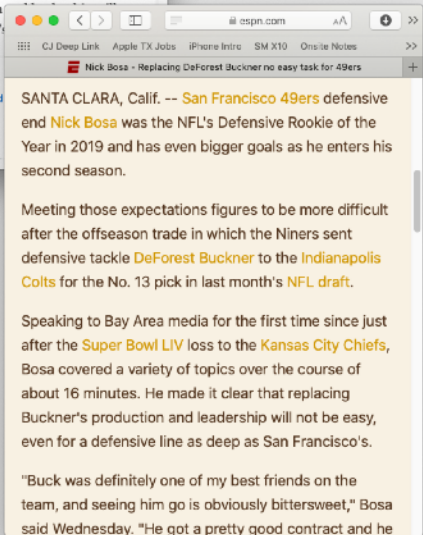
espn.com

CJ Deep Link Apple TX Jobs iPhone Intro SM X10 Onsite Notes

Nick Bosa - Replacing DeForest Buckner no easy task for 49ers

SANTA CLARA, Calif. -- San Francisco 49ers defensive end Nick Bosa was the NFL's Defensive Rookie of the Year in 2019 and has even bigger goals as he enters his second season.

Meeting those expectations figures to be more difficult after the offseason trade in which the Niners sent defensive tackle DeForest Buckner to the Indianapolis Colts for the No. 13 pick in last month's NFL draft.

Speaking to Bay Area media for the first time since just after the Super Bowl LIV loss to the Kansas City Chiefs, Bosa covered a variety of topics over the course of about 16 minutes. He made it clear that replacing Buckner's production and leadership will not be easy, even for a defensive line as deep as San Francisco's.

"Buck was definitely one of my best friends on the team, and seeing him go is obviously bittersweet," Bosa said Wednesday. "He got a pretty good contract and he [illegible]